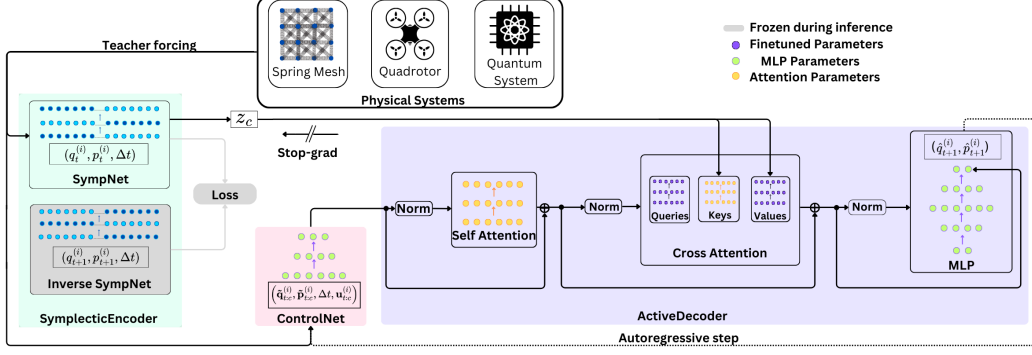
Spring Mesh
Quadrotor
Quantum System
Physical Systems
Teacher forcing
Frozen during inference
Finetuned Parameters
MLP Parameters
Attention Parameters
$z_c$
Stop-grad
$(q_t^{(i)}, p_t^{(i)}, \Delta t)$
SympNet
Loss
$(q_{t+1}^{(i)}, p_{t+1}^{(i)}, \Delta t)$
Inverse SympNet
SymplecticEncoder
Norm
Self Attention
Norm
Queries
Keys
Values
Cross Attention
Norm
$(\hat{q}_{t+1}^{(i)}, \hat{p}_{t+1}^{(i)})$
MLP
$\left(\tilde{\mathbf{q}}_{t:c}^{(i)}, \tilde{\mathbf{p}}_{t:c}^{(i)}, \Delta t, \mathbf{u}_{t:c}^{(i)}\right)$
ControlNet
ActiveDecoder
Autoregressive step